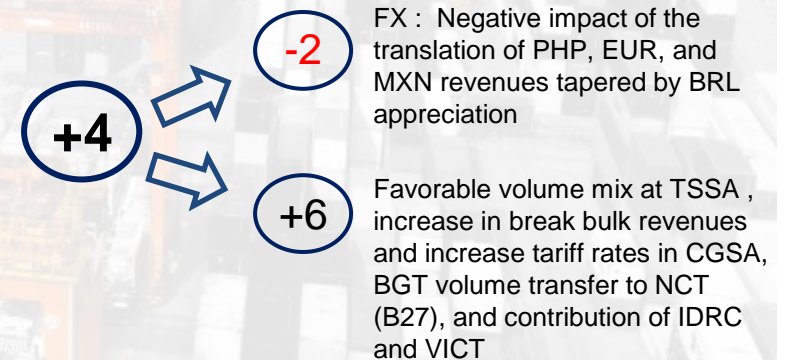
+4

-2

FX : Negative impact of the translation of PHP, EUR, and MXN revenues tapered by BRL appreciation

+6

Favorable volume mix at TSSA , increase in break bulk revenues and increase tariff rates in CGSA, BGT volume transfer to NCT (B27), and contribution of IDRC and VICT